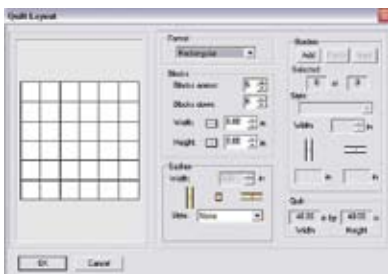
Quilt Layout

Format
Rectangular

Blocks
Blocks across 5
Blocks down 6
Width 8.00 in
Height 8.00 in

Sashes
Width
Style None

Borders
Add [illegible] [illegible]
Selected
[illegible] of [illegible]
Sizes
Widths
in in

Quilt
40.00 in by 48.00 in
Width Height

OK Cancel